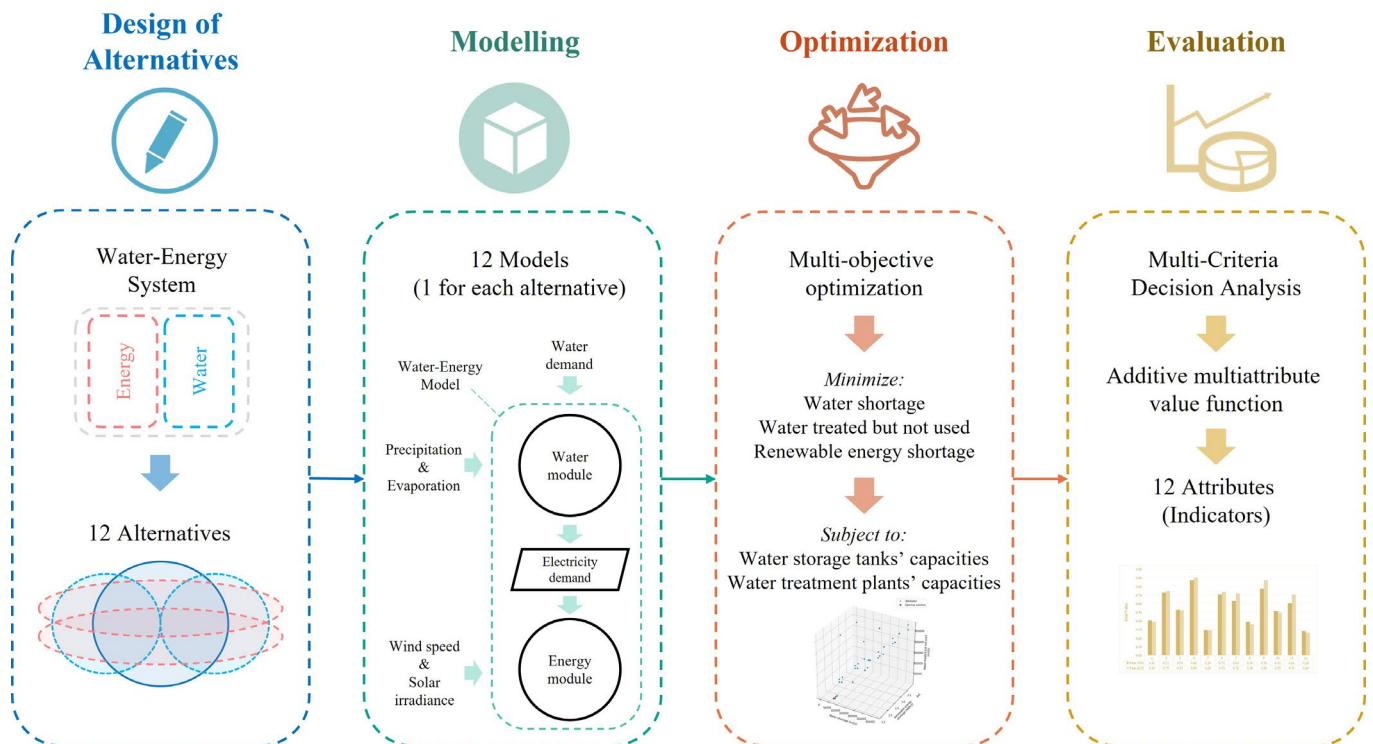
Design of Alternatives

Water-Energy System

Energy

Water

12 Alternatives

Modelling

12 Models (1 for each alternative)

Water-Energy Model

Water demand

Precipitation & Evaporation

Water module

Electricity demand

Wind speed & Solar irradiance

Energy module

Optimization

Multi-objective optimization

*Minimize:*
Water shortage
Water treated but not used
Renewable energy shortage

*Subject to:*
Water storage tanks' capacities
Water treatment plants' capacities

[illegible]

Evaluation

Multi-Criteria Decision Analysis

Additive multiattribute value function

12 Attributes (Indicators)

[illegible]